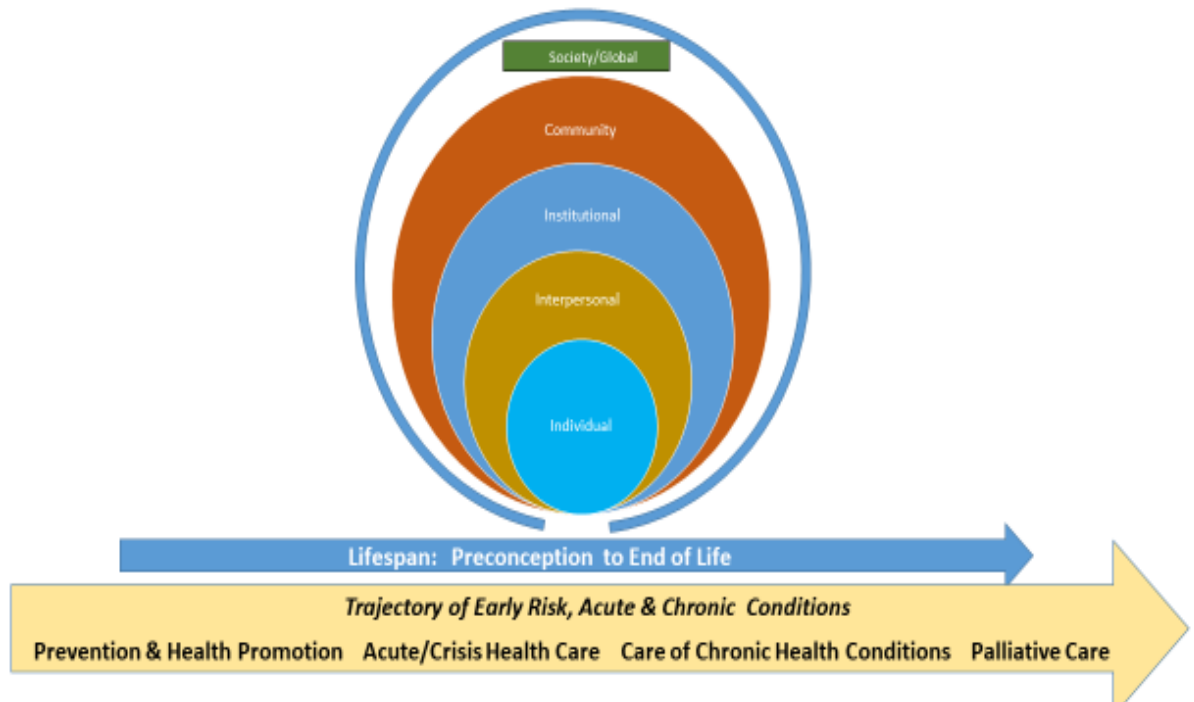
Society/Global

Community

Institutional

Interpersonal

Individual

Lifespan: Preconception to End of Life

*Trajectory of Early Risk, Acute & Chronic Conditions*

Prevention & Health Promotion Acute/Crisis Health Care Care of Chronic Health Conditions Palliative Care